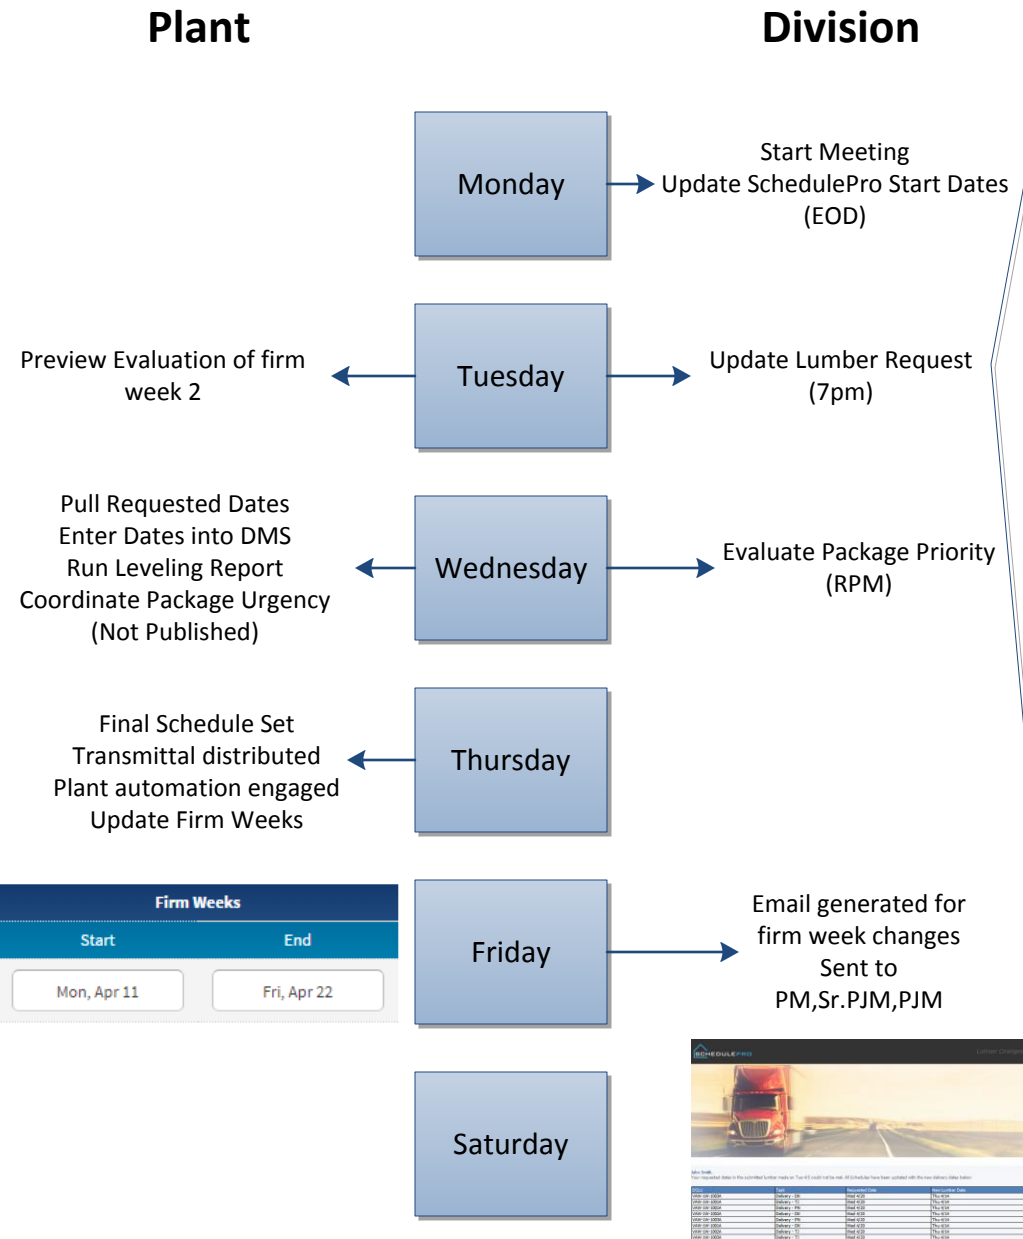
Plant

Division

Monday

Start Meeting
Update SchedulePro Start Dates
(EOD)

Preview Evaluation of firm week 2

Tuesday

Update Lumber Request
(7pm)

Pull Requested Dates
Enter Dates into DMS
Run Leveling Report
Coordinate Package Urgency
(Not Published)

Wednesday

Evaluate Package Priority
(RPM)

Final Schedule Set
Transmittal distributed
Plant automation engaged
Update Firm Weeks

Thursday

| Firm Weeks | |
|---|---|
| Start | End |
| Mon, Apr 11 | Fri, Apr 22 |

Friday

Email generated for
firm week changes
Sent to
PM,Sr.PJM,PJM

SCHEDULEPRO

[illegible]

Saturday